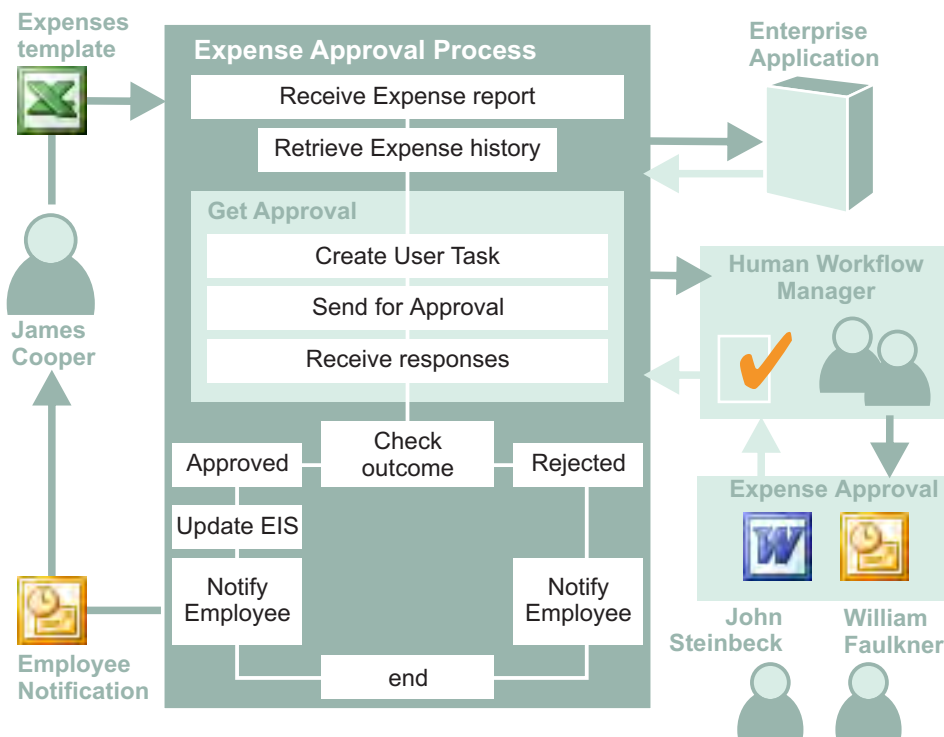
Expenses template

Expense Approval Process

Receive Expense report

Retrieve Expense history

Get Approval

Create User Task

Send for Approval

Receive responses

Check outcome

Approved

Rejected

Update EIS

Notify Employee

Notify Employee

end

Enterprise Application

Human Workflow Manager

Expense Approval

James Cooper

Employee Notification

John Steinbeck

William Faulkner